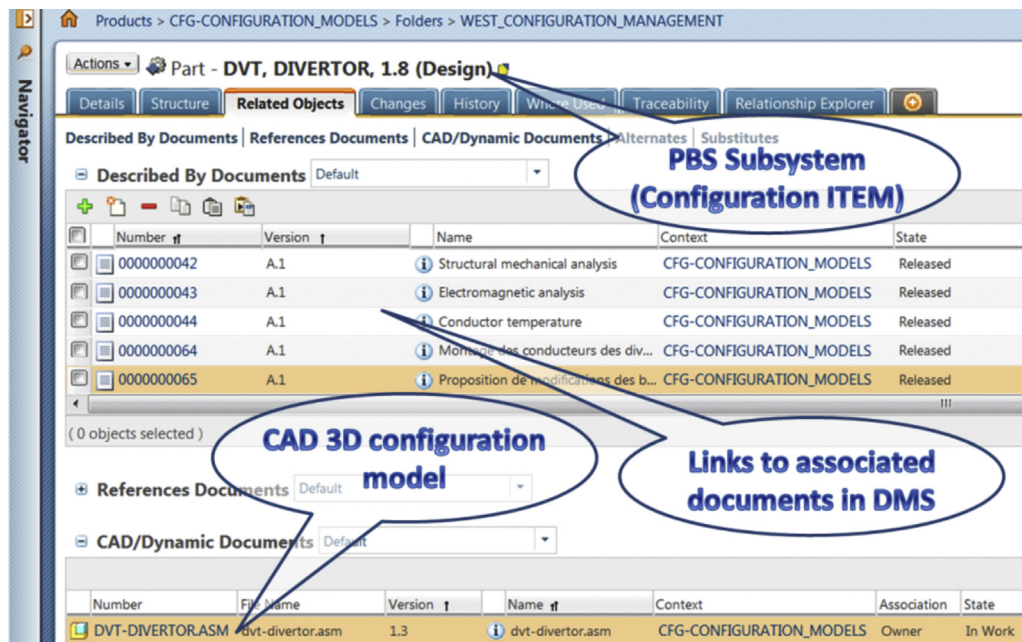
Navigator

Products > CFG-CONFIGURATION_MODELS > Folders > WEST_CONFIGURATION_MANAGEMENT

Actions ▾ Part - DVT, DIVERTOR, 1.8 (Design)

Details | Structure | Related Objects | Changes | History | Where Used | Traceability | Relationship Explorer

Described By Documents | References Documents | CAD/Dynamic Documents | Alternates | Substitutes

PBS Subsystem (Configuration ITEM)

Described By Documents Default

| Number | Version | Name | Context | State |
|---|---|---|---|---|
| 0000000042 | A.1 | Structural mechanical analysis | CFG-CONFIGURATION_MODELS | Released |
| 0000000043 | A.1 | Electromagnetic analysis | CFG-CONFIGURATION_MODELS | Released |
| 0000000044 | A.1 | Conductor temperature | CFG-CONFIGURATION_MODELS | Released |
| 0000000064 | A.1 | Montage des conducteurs des div... | CFG-CONFIGURATION_MODELS | Released |
| 0000000065 | A.1 | Proposition de modifications des b... | CFG-CONFIGURATION_MODELS | Released |

(0 objects selected)

CAD 3D configuration model

Links to associated documents in DMS

References Documents Default

CAD/Dynamic Documents Default

| Number | File Name | Version | Name | Context | Association | State |
|---|---|---|---|---|---|---|
| DVT-DIVERTOR.ASM | dvt-divertor.asm | 1.3 | dvt-divertor.asm | CFG-CONFIGURATION_MODELS | Owner | In Work |